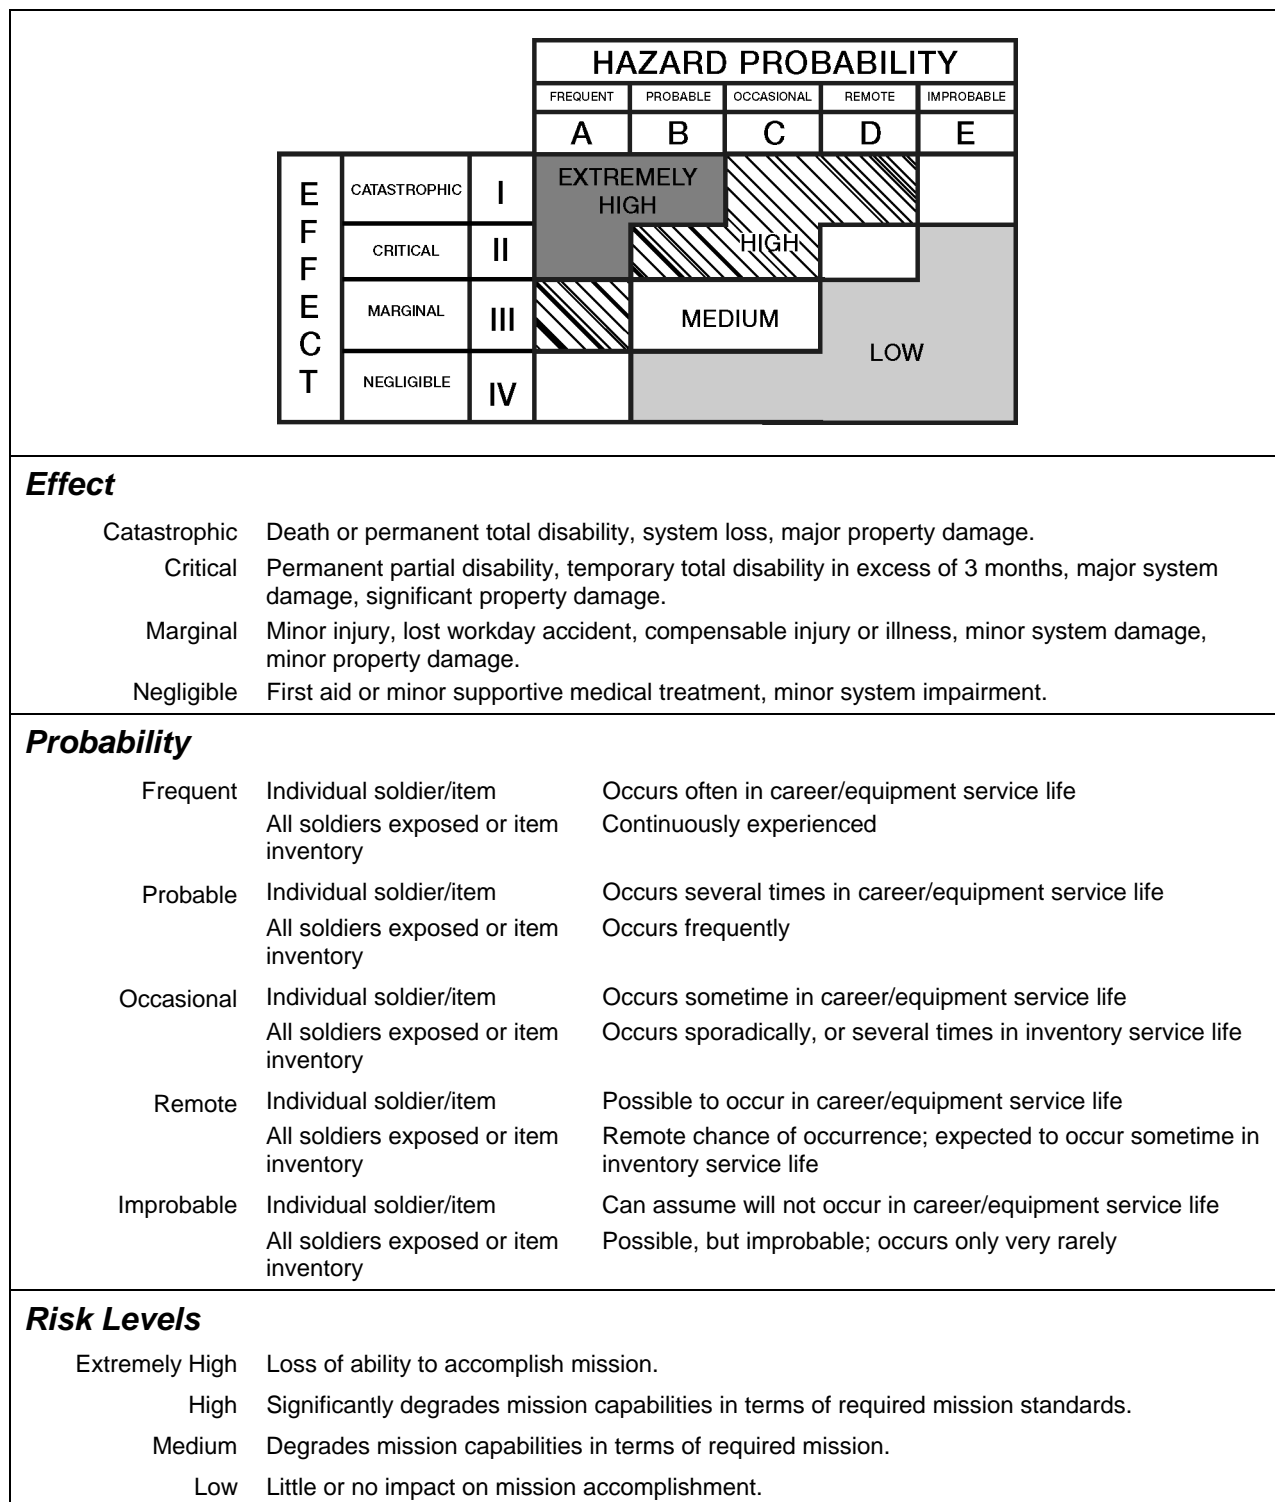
HAZARD PROBABILITY

| | | | FREQUENT | PROBABLE | OCCASIONAL | REMOTE | IMPROBABLE |
|---|---|---|---|---|---|---|---|
| | | | A | B | C | D | E |
| EFFECT | CATASTROPHIC | I | EXTREMELY HIGH | EXTREMELY HIGH | HIGH | HIGH | |
| | CRITICAL | II | EXTREMELY HIGH | HIGH | HIGH | | LOW |
| | MARGINAL | III | HIGH | MEDIUM | MEDIUM | LOW | LOW |
| | NEGLIGIBLE | IV | | LOW | LOW | LOW | LOW |

Effect

Catastrophic Death or permanent total disability, system loss, major property damage.

Critical Permanent partial disability, temporary total disability in excess of 3 months, major system damage, significant property damage.

Marginal Minor injury, lost workday accident, compensable injury or illness, minor system damage, minor property damage.

Negligible First aid or minor supportive medical treatment, minor system impairment.

Probability

Frequent Individual soldier/item Occurs often in career/equipment service life
All soldiers exposed or item inventory Continuously experienced

Probable Individual soldier/item Occurs several times in career/equipment service life
All soldiers exposed or item inventory Occurs frequently

Occasional Individual soldier/item Occurs sometime in career/equipment service life
All soldiers exposed or item inventory Occurs sporadically, or several times in inventory service life

Remote Individual soldier/item Possible to occur in career/equipment service life
All soldiers exposed or item inventory Remote chance of occurrence; expected to occur sometime in inventory service life

Improbable Individual soldier/item Can assume will not occur in career/equipment service life
All soldiers exposed or item inventory Possible, but improbable; occurs only very rarely

Risk Levels

Extremely High Loss of ability to accomplish mission.

High Significantly degrades mission capabilities in terms of required mission standards.

Medium Degrades mission capabilities in terms of required mission.

Low Little or no impact on mission accomplishment.